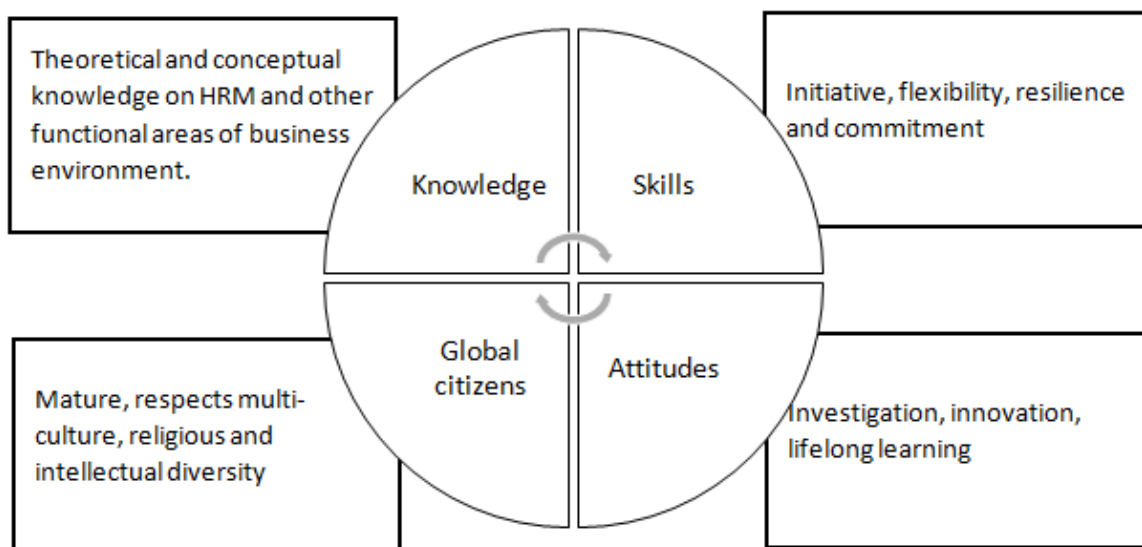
Theoretical and conceptual knowledge on HRM and other functional areas of business environment.

Knowledge

Skills

Initiative, flexibility, resilience and commitment

Global citizens

Attitudes

Mature, respects multi-culture, religious and intellectual diversity

Investigation, innovation, lifelong learning